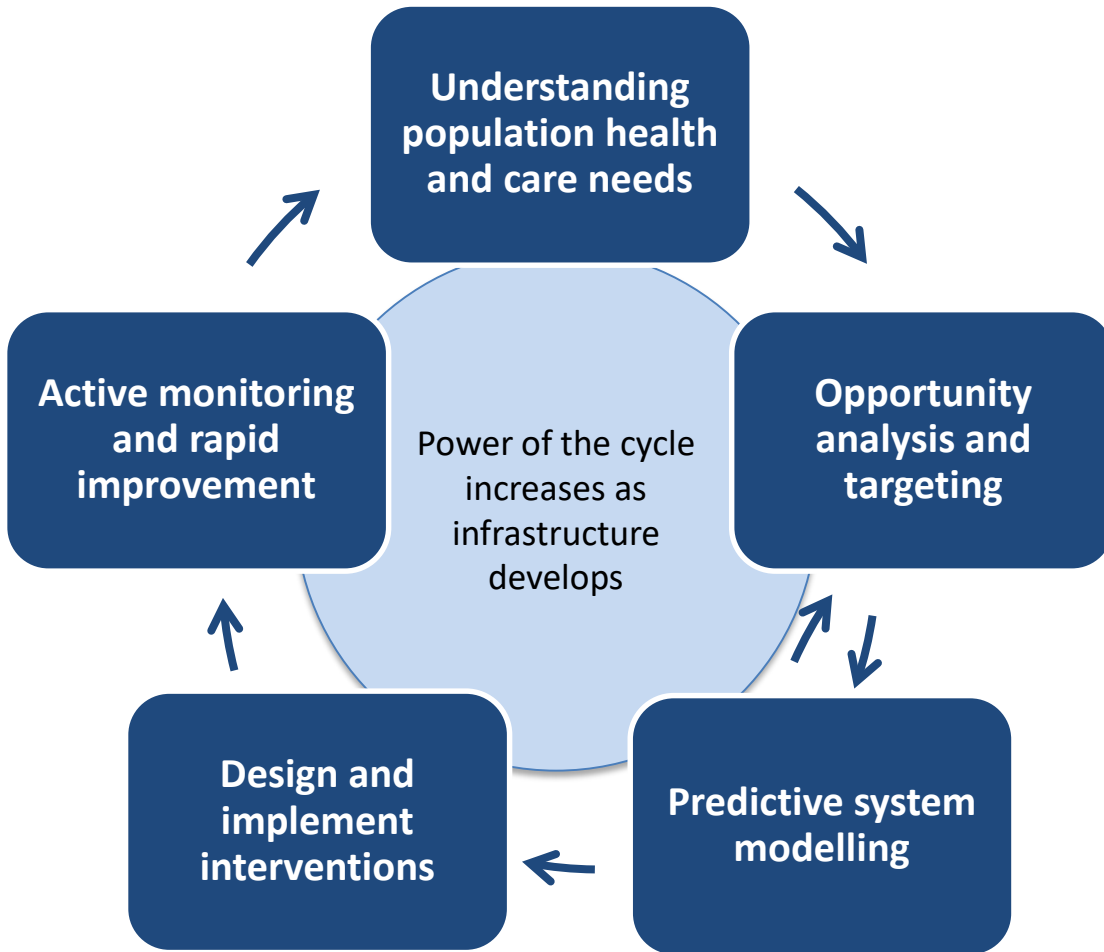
Understanding population health and care needs

Opportunity analysis and targeting

Predictive system modelling

Design and implement interventions

Active monitoring and rapid improvement

Power of the cycle increases as infrastructure develops